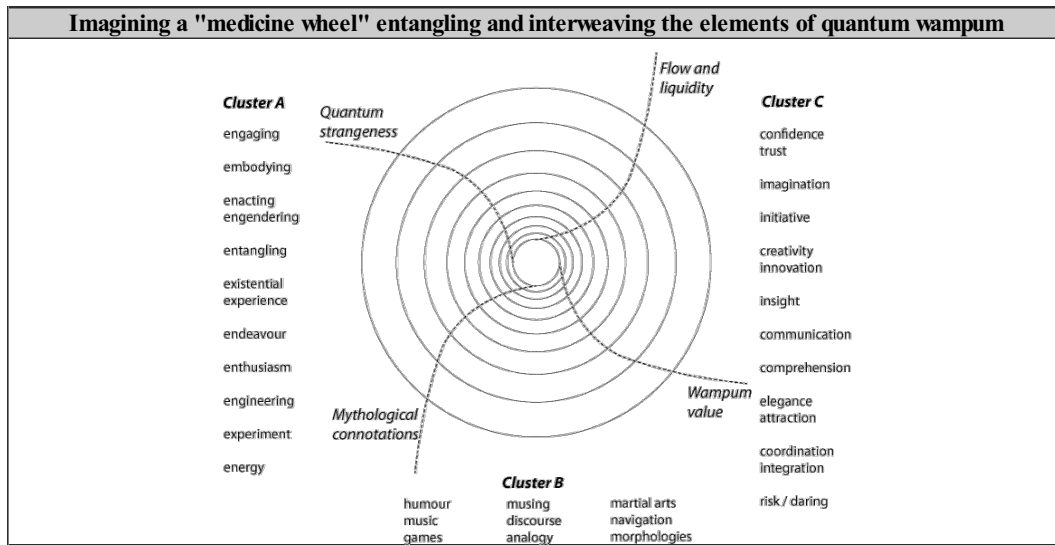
Imagining a "medicine wheel" entangling and interweaving the elements of quantum wampum

Cluster A

engaging

embodying

enacting
engendering

entangling

existential
experience

endeavour

enthusiasm

engineering

experiment

energy

Quantum strangeness

Flow and liquidity

Cluster C

confidence
trust

imagination

initiative

creativity
innovation

insight

communication

comprehension

elegance
attraction

coordination
integration

risk / daring

Wampum value

Mythological connotations

Cluster B

humour
music
games

musing
discourse
analogy

martial arts
navigation
morphologies